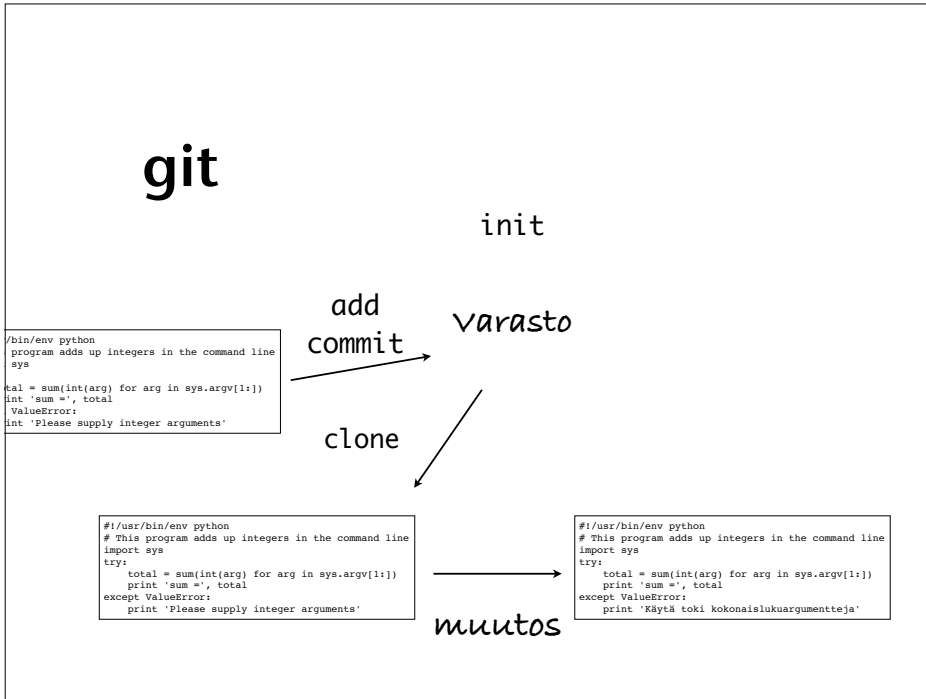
git

init

add
commit

Varasto

/bin/env python
 program adds up integers in the command line
 sys

tal = sum(int(arg) for arg in sys.argv[1:])
int 'sum =', total
 ValueError:
int 'Please supply integer arguments'

clone

#!/usr/bin/env python
# This program adds up integers in the command line
import sys
try:
    total = sum(int(arg) for arg in sys.argv[1:])
    print 'sum =', total
except ValueError:
    print 'Please supply integer arguments'

muutos

#!/usr/bin/env python
# This program adds up integers in the command line
import sys
try:
    total = sum(int(arg) for arg in sys.argv[1:])
    print 'sum =', total
except ValueError:
    print 'Käytä toki kokonaislukuargumentteja'